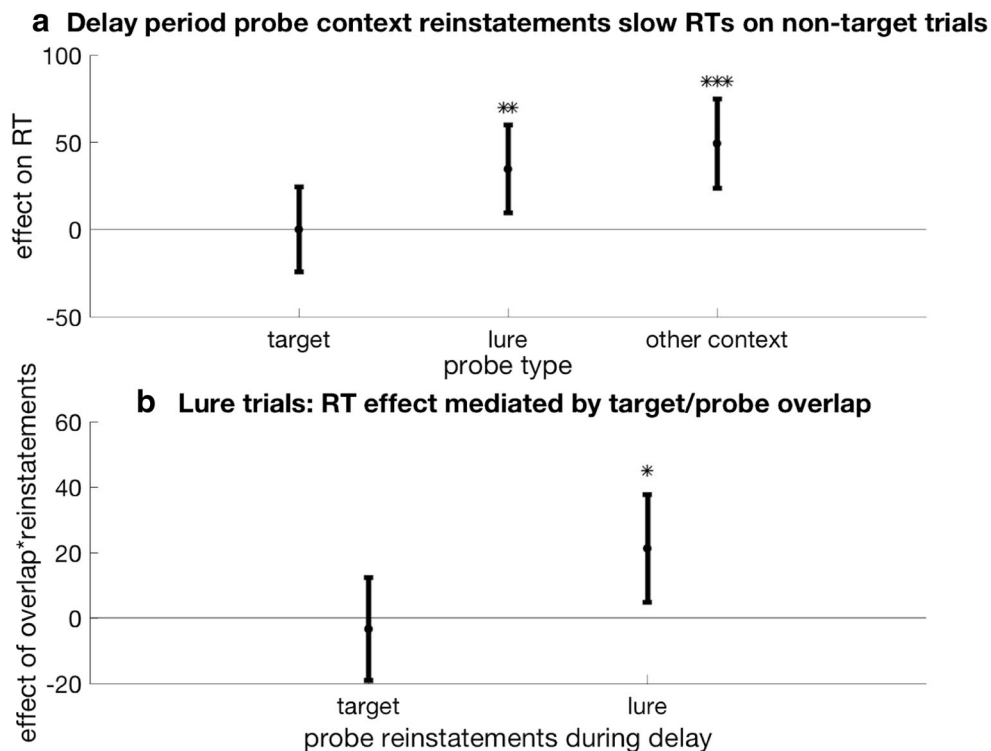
a Delay period probe context reinstatements slow RTs on non-target trials

100
50
0
-50

effect on RT

**
***

target
lure
other context
probe type

b Lure trials: RT effect mediated by target/probe overlap

60
40
20
0
-20

effect of overlap*reinstatements

*

target
lure
probe reinstatements during delay